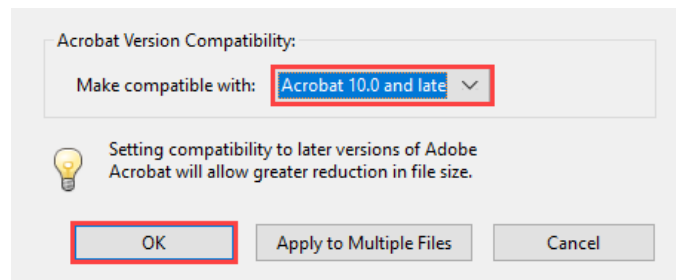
Acrobat Version Compatibility:

Make compatible with: Acrobat 10.0 and late

Setting compatibility to later versions of Adobe Acrobat will allow greater reduction in file size.

OK

Apply to Multiple Files

Cancel